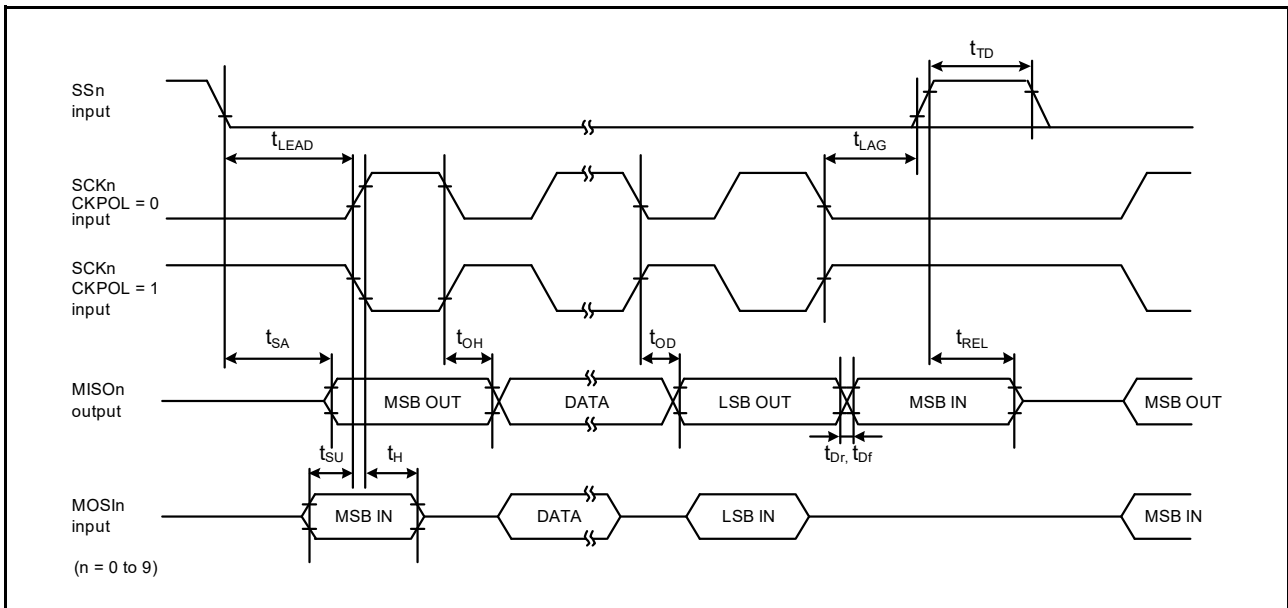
SSn input

$t_{TD}$

$t_{LEAD}$

$t_{LAG}$

SCKn CKPOL = 0 input

SCKn CKPOL = 1 input

$t_{SA}$

$t_{OH}$

$t_{OD}$

$t_{REL}$

MISOn output

MSB OUT

DATA

LSB OUT

MSB IN

MSB OUT

$t_{SU}$

$t_{H}$

$t_{Dr,}$ $t_{Df}$

MOSIn input

MSB IN

DATA

LSB IN

MSB IN

(n = 0 to 9)